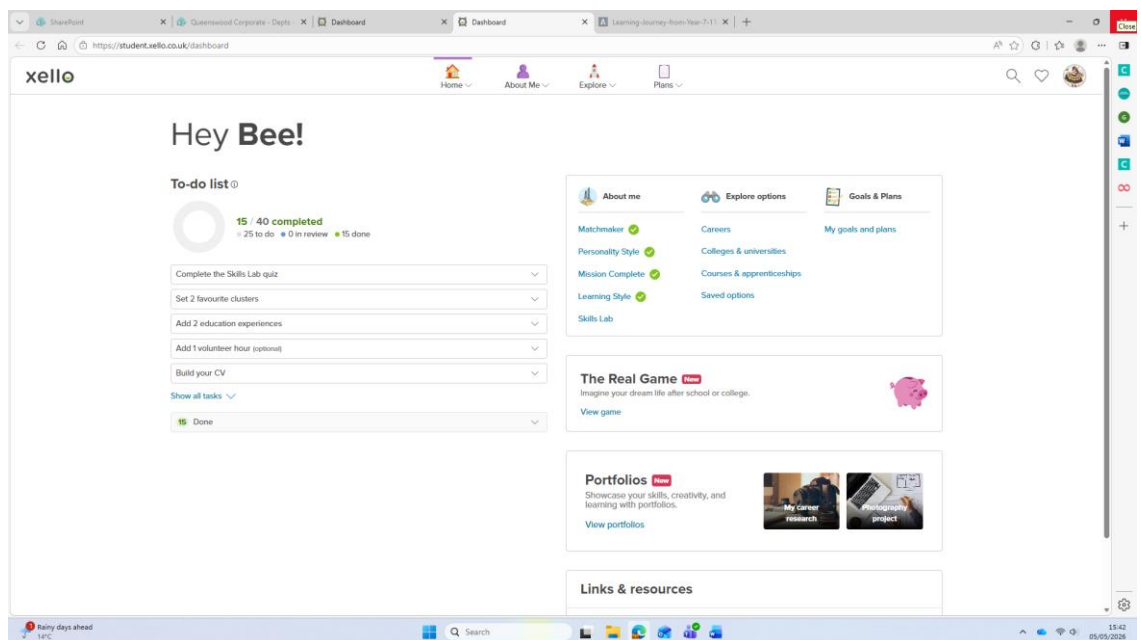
SharePoint
Queenswood Corporate - Depts -
Dashboard
Dashboard
Learning-Journey-from-Year-7-11
Close
https://student.xello.co.uk/dashboard

xello
Home
About Me
Explore
Plans

Hey **Bee!**

To-do list

15 / 40 completed
25 to do • 0 in review • 15 done

Complete the Skills Lab quiz
Set 2 favourite clusters
Add 2 education experiences
Add 1 volunteer hour (optional)
Build your CV
Show all tasks
15 Done

About me
Matchmaker
Personality Style
Mission Complete
Learning Style
Skills Lab

Explore options
Careers
Colleges & universities
Courses & apprenticeships
Saved options

Goals & Plans
My goals and plans

The Real Game New
Imagine your dream life after school or college.
View game

Portfolios New
Showcase your skills, creativity, and learning with portfolios.
View portfolios
My career research
Photography project

Links & resources

Rainy days ahead
14°C
Search
15:42
05/05/2026